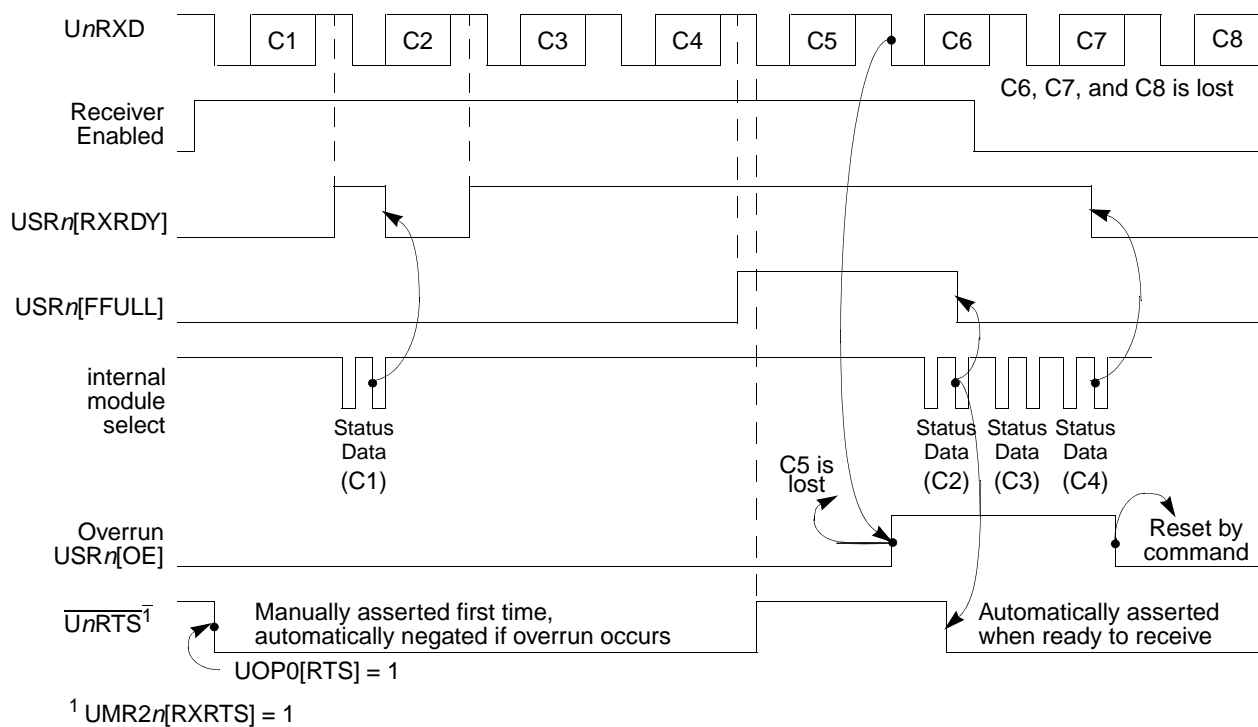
U*n*RXD

C1 C2 C3 C4 C5 C6 C7 C8

C6, C7, and C8 is lost

Receiver Enabled

USR*n*[RXRDY]

USR*n*[FFULL]

internal module select

Status Data (C1)

C5 is lost

Status Data (C2)

Status Data (C3)

Status Data (C4)

Overrun USR*n*[OE]

Reset by command

$\overline{\text{U}n\text{RTS}}^1$

Manually asserted first time, automatically negated if overrun occurs

Automatically asserted when ready to receive

UOP0[RTS] = 1

$^1$ UMR2*n*[RXRTS] = 1